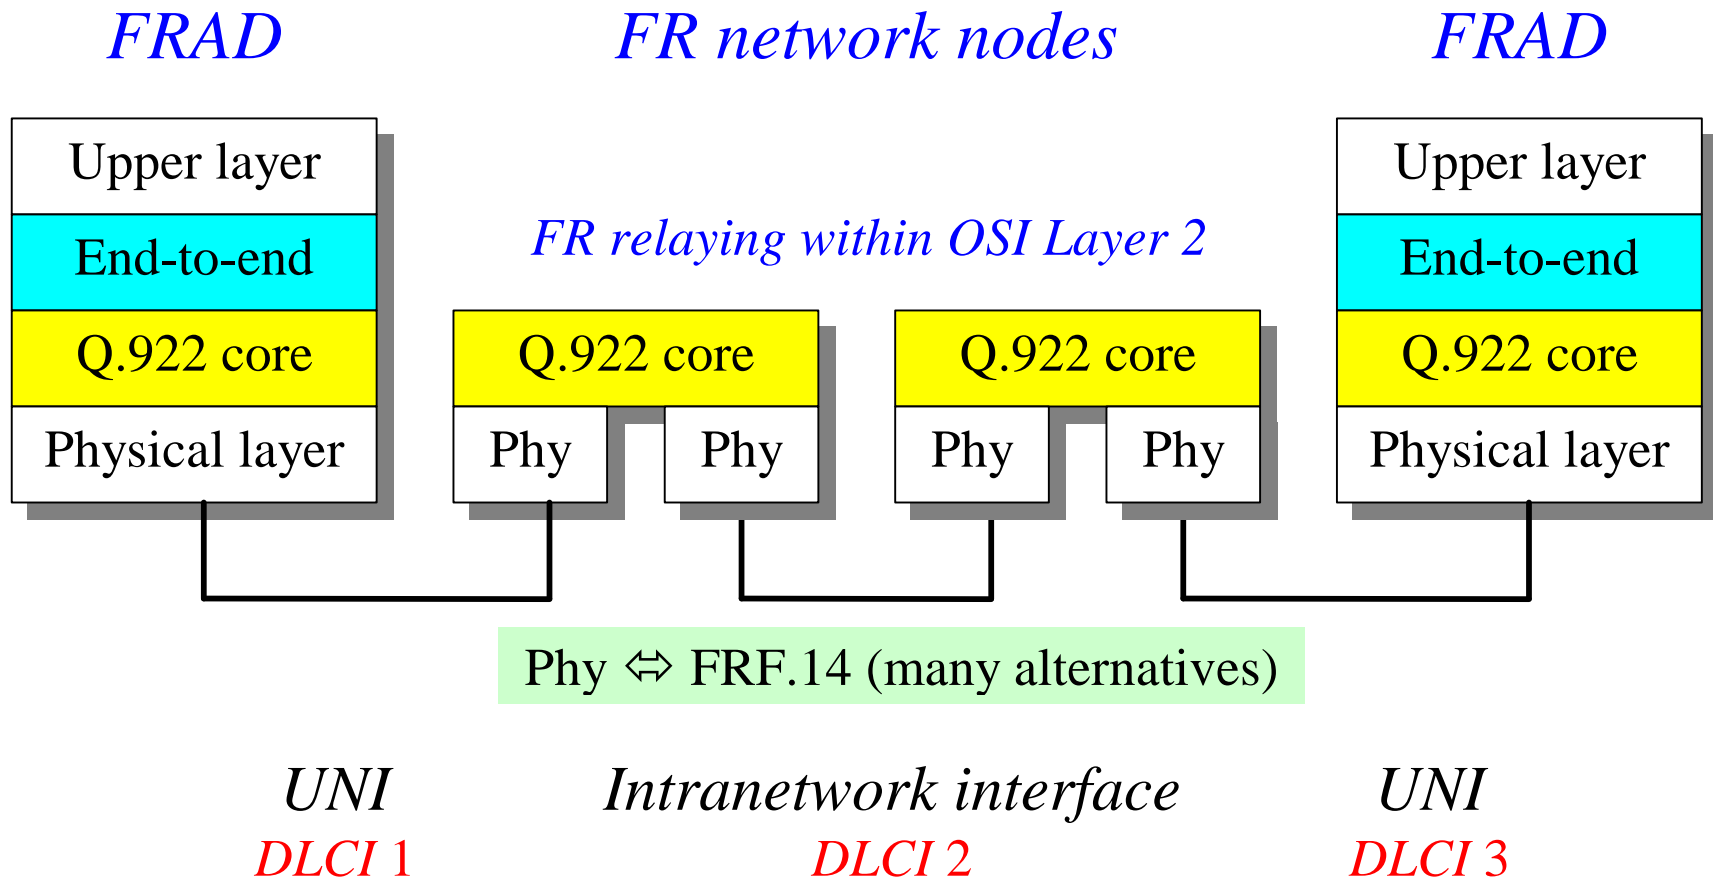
FRAD

FR network nodes

FRAD

Upper layer
End-to-end
Q.922 core
Physical layer

FR relaying within OSI Layer 2

Q.922 core
Phy
Phy

Q.922 core
Phy
Phy

Upper layer
End-to-end
Q.922 core
Physical layer

Phy ⇔ FRF.14 (many alternatives)

UNI
DLCI 1

Intranetwork interface
DLCI 2

UNI
DLCI 3